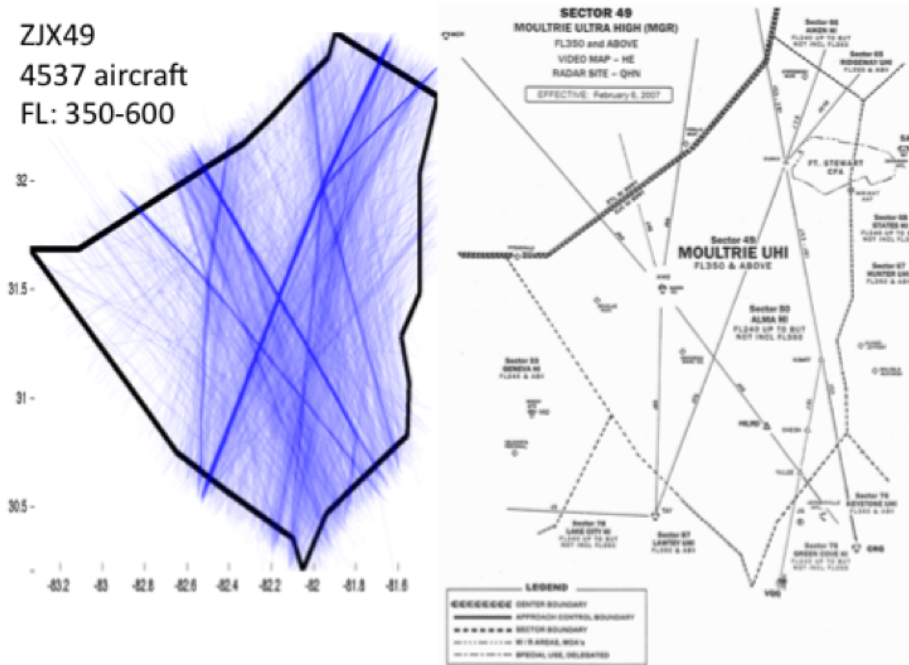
ZJX49
4537 aircraft
FL: 350-600

32 -
31.5 -
31 -
30.5 -
-83.2 -83 -82.8 -82.6 -82.4 -82.2 -82 -81.8 -81.6

SECTOR 49
MOULTRIE ULTRA HIGH (MGR)
FL350 and ABOVE
VIDEO MAP – HE
RADAR SITE – QHN

EFFECTIVE: February 6, 2007

Sector 66
AIKEN HI
Sector 65
RIDGEWAY UHI

FT. STEWART
CFA

Sector 49
MOULTRIE UHI
FL350 & ABOVE

Sector 68
STATES HI
Sector 67
HUNTER UHI

Sector 50
ALMA HI
FL240 UP TO BUT NOT INCL FL350

Sector 53
GENEVA HI
FL240 & ABV

Sector 78
LAKE CITY HI
FL240 UP TO BUT NOT INCL FL350

Sector 87
LAWTEY UHI
FL350 & ABV

Sector 76
KEYSTONE UHI
FL350 & ABV

Sector 75
GREEN COVE HI
FL240 UP TO BUT NOT INCL FL350

CRG
VQQ

LEGEND
CENTER BOUNDARY
APPROACH CONTROL BOUNDARY
SECTOR BOUNDARY
W/R AREAS, MOA's
SPECIAL USE, DELEGATED